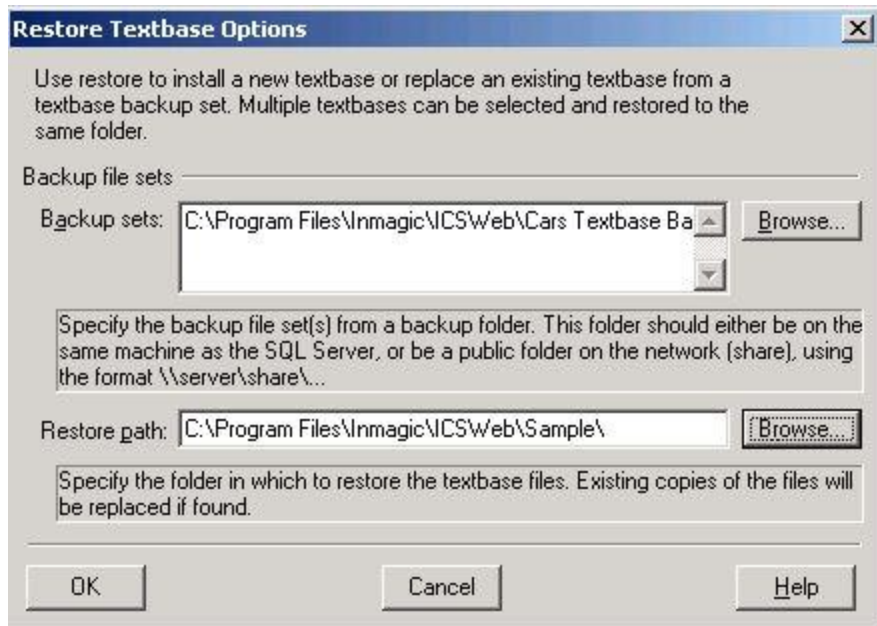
Restore Textbase Options

Use restore to install a new textbase or replace an existing textbase from a textbase backup set. Multiple textbases can be selected and restored to the same folder.

Backup file sets

Backup sets: C:\Program Files\Inmagic\ICSWeb\Cars Textbase Ba

Browse...

Specify the backup file set(s) from a backup folder. This folder should either be on the same machine as the SQL Server, or be a public folder on the network (share), using the format \\server\share\...

Restore path: C:\Program Files\Inmagic\ICSWeb\Sample\

Browse...

Specify the folder in which to restore the textbase files. Existing copies of the files will be replaced if found.

OK

Cancel

Help